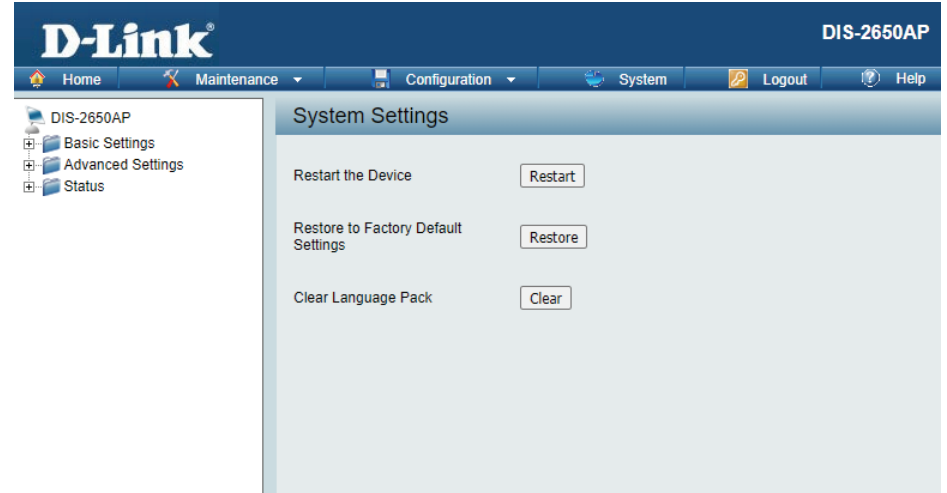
D-Link®

DIS-2650AP

Home
Maintenance
Configuration
System
Logout
Help

DIS-2650AP
Basic Settings
Advanced Settings
Status

System Settings

Restart the Device
Restart

Restore to Factory Default Settings
Restore

Clear Language Pack
Clear